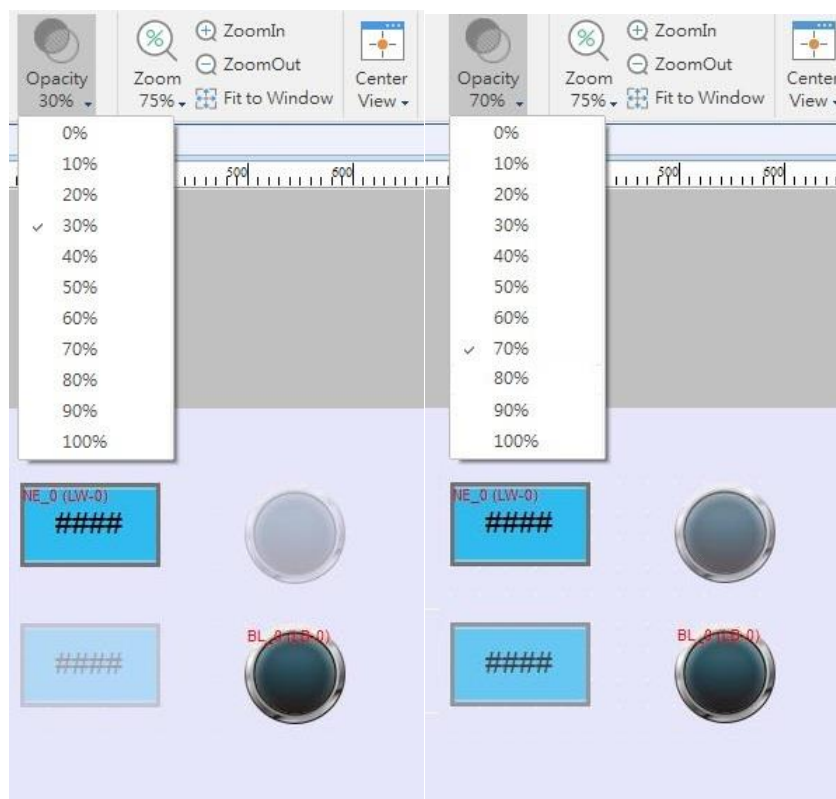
Opacity 30%
Zoom 75%
ZoomIn
ZoomOut
Fit to Window
Center View

0%
10%
20%
✓ 30%
40%
50%
60%
70%
80%
90%
100%

500
600

NE_0 (LW-0)
####

####
BL_0 (LB-0)

Opacity 70%
Zoom 75%
ZoomIn
ZoomOut
Fit to Window
Center View

0%
10%
20%
30%
40%
50%
60%
✓ 70%
80%
90%
100%

500
600

NE_0 (LW-0)
####

####
BL_0 (LB-0)